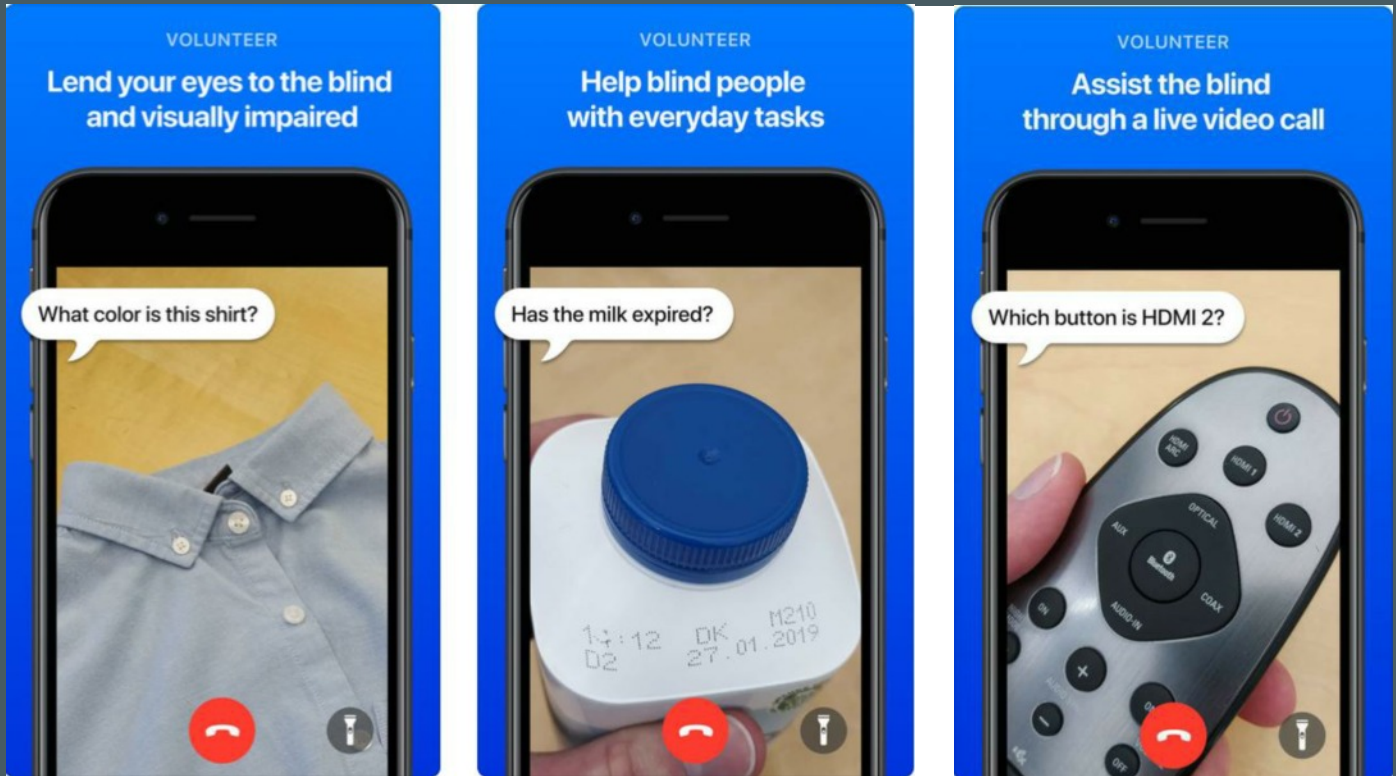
VOLUNTEER

Lend your eyes to the blind and visually impaired

What color is this shirt?

VOLUNTEER

Help blind people with everyday tasks

Has the milk expired?

1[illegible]:12 DK M210
D2 27.01.2019

VOLUNTEER

Assist the blind through a live video call

Which button is HDMI 2?

HDMI ARC
HDMI 1
HDMI 2
OPTICAL
AUX
Bluetooth
COAX
AUDIO-IN
ON
OFF